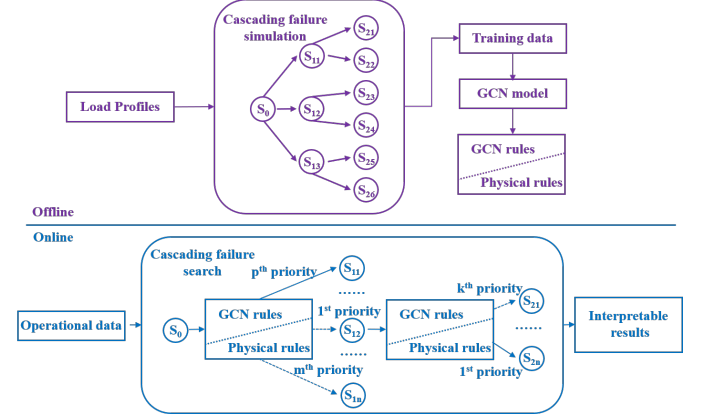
Cascading failure simulation

Load Profiles

$S_0$

$S_{11}$

$S_{12}$

$S_{13}$

$S_{21}$

$S_{22}$

$S_{23}$

$S_{24}$

$S_{25}$

$S_{26}$

Training data

GCN model

GCN rules

Physical rules

Offline

Online

Cascading failure search

Operational data

$S_0$

$p^{th}$ priority

$S_{11}$

GCN rules

Physical rules

$1^{st}$ priority

$S_{12}$

......

$m^{th}$ priority

$S_{1n}$

GCN rules

Physical rules

$k^{th}$ priority

$S_{21}$

......

$S_{2n}$

$1^{st}$ priority

Interpretable results